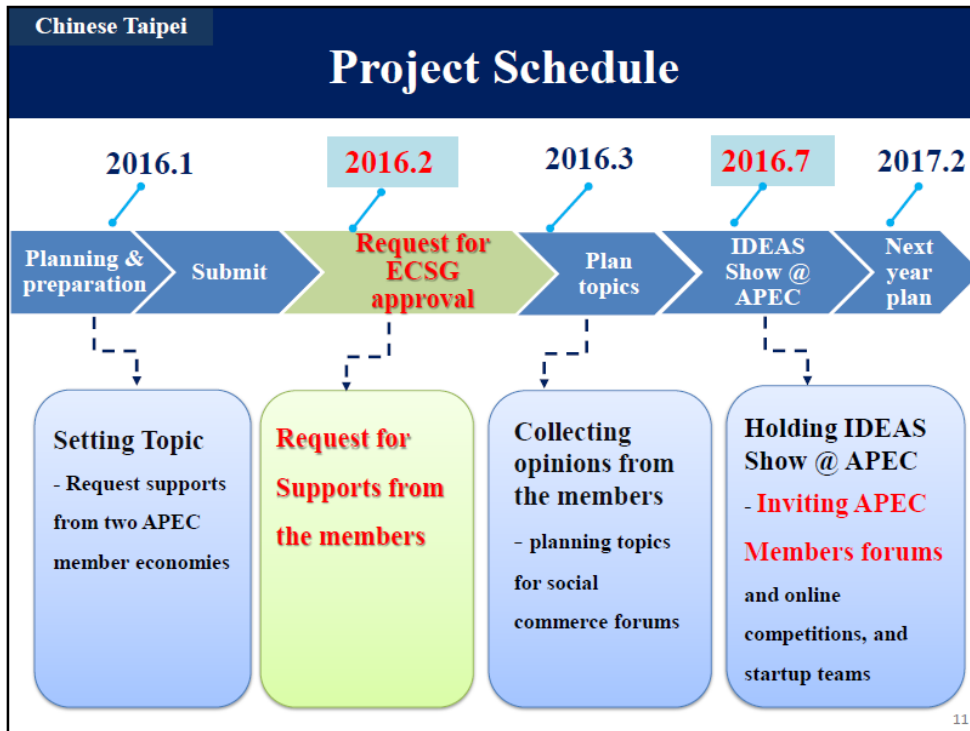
Chinese Taipei

Project Schedule

2016.1

2016.2

2016.3

2016.7

2017.2

Planning & preparation

Submit

Request for ECSG approval

Plan topics

IDEAS Show @ APEC

Next year plan

Setting Topic

- Request supports from two APEC member economies

Request for Supports from the members

Collecting opinions from the members

- planning topics for social commerce forums

Holding IDEAS Show @ APEC

- Inviting APEC Members forums and online competitions, and startup teams

11